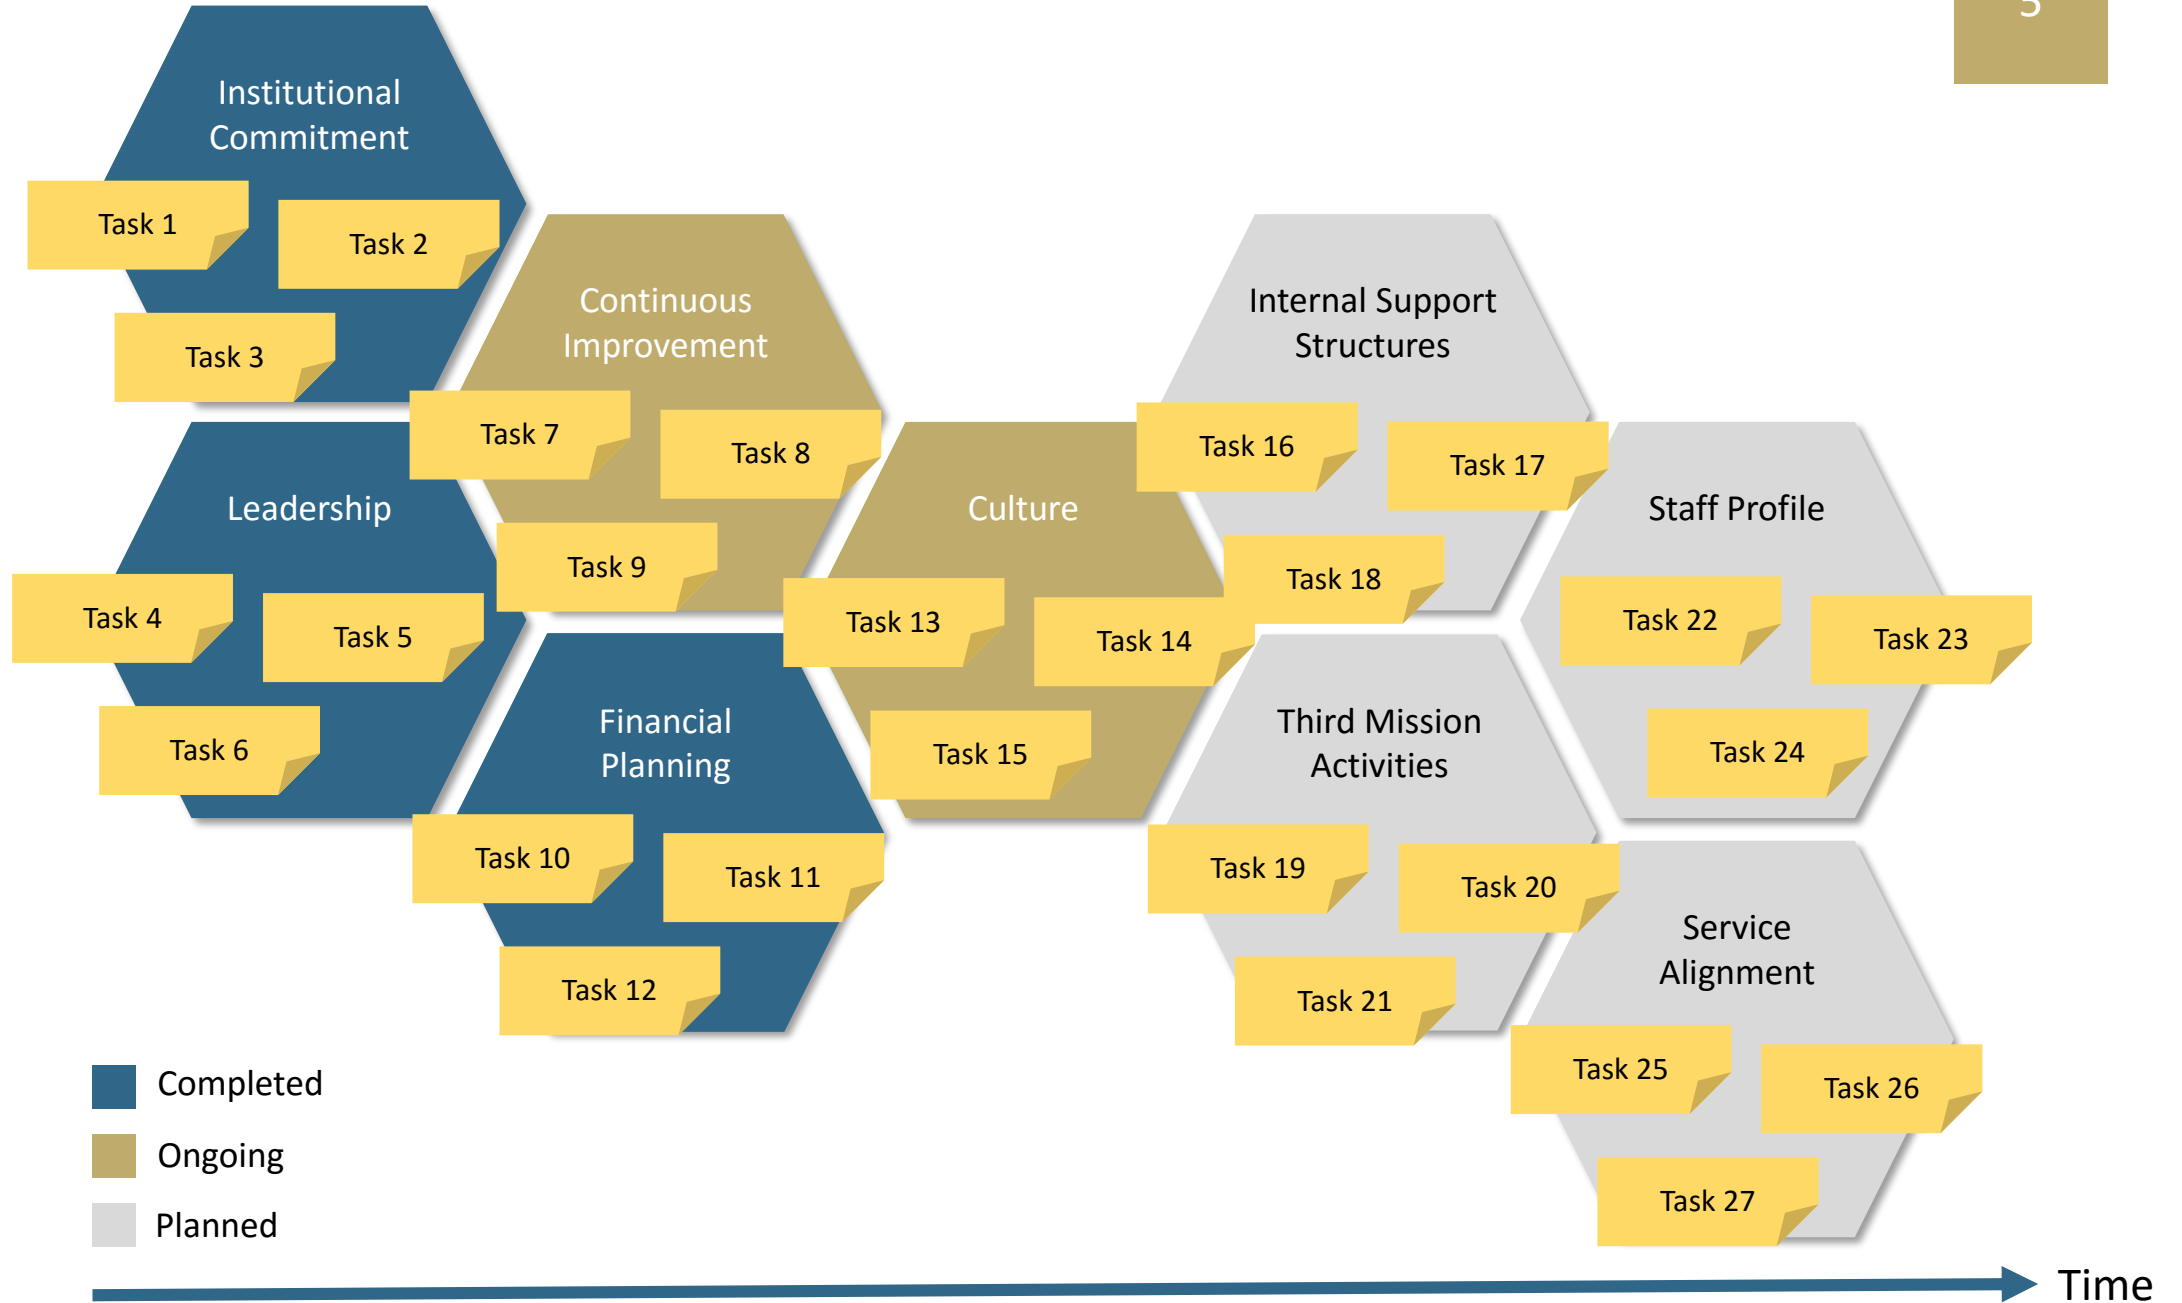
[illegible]

Institutional Commitment

Task 1

Task 2

Task 3

Continuous Improvement

Task 7

Task 8

Task 9

Leadership

Task 4

Task 5

Task 6

Financial Planning

Task 10

Task 11

Task 12

Culture

Task 13

Task 14

Task 15

Internal Support Structures

Task 16

Task 17

Task 18

Third Mission Activities

Task 19

Task 20

Task 21

Staff Profile

Task 22

Task 23

Task 24

Service Alignment

Task 25

Task 26

Task 27

Completed

Ongoing

Planned

Time